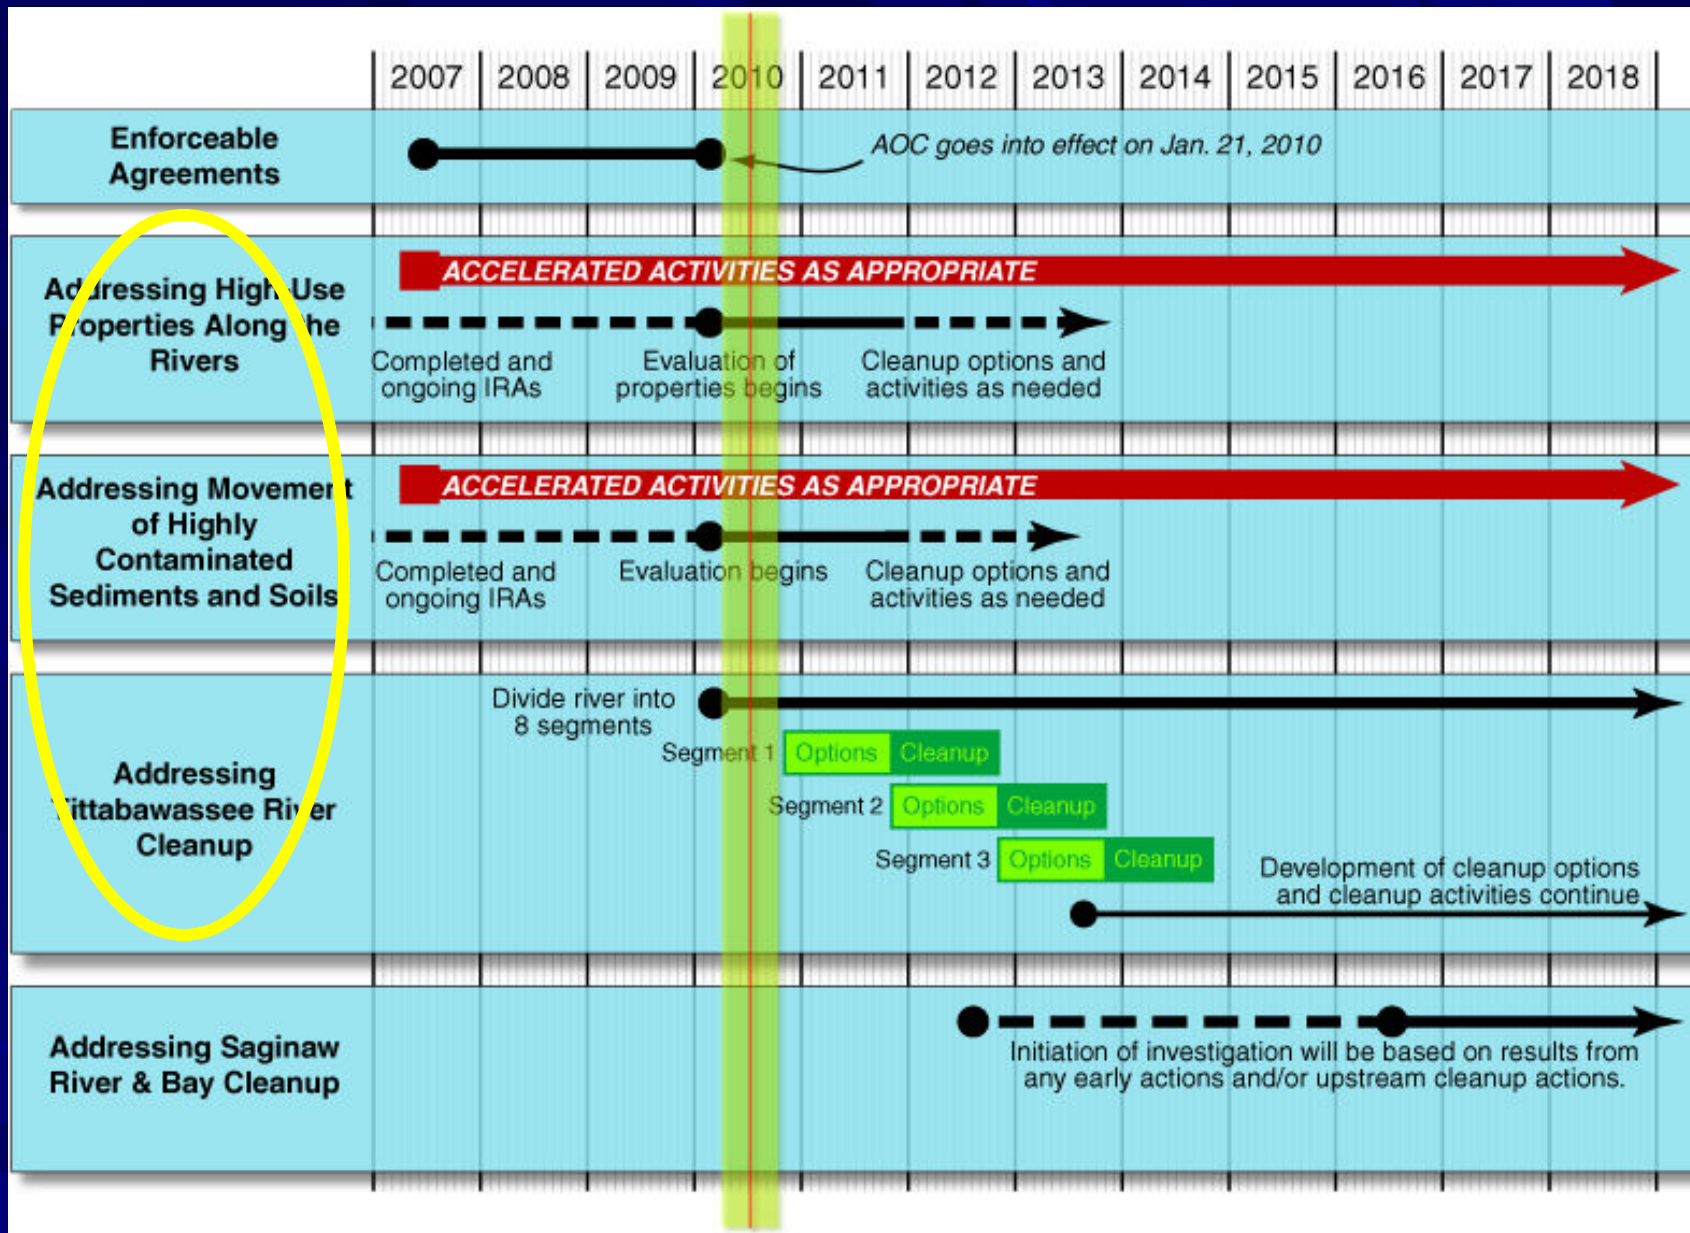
2007 2008 2009 2010 2011 2012 2013 2014 2015 2016 2017 2018

Enforceable Agreements

AOC goes into effect on Jan. 21, 2010

Addressing High Use Properties Along the Rivers

ACCELERATED ACTIVITIES AS APPROPRIATE

Completed and ongoing IRAs

Evaluation of properties begins

Cleanup options and activities as needed

Addressing Movement of Highly Contaminated Sediments and Soils

ACCELERATED ACTIVITIES AS APPROPRIATE

Completed and ongoing IRAs

Evaluation begins

Cleanup options and activities as needed

Addressing Tittabawassee River Cleanup

Divide river into 8 segments

Segment 1 Options Cleanup

Segment 2 Options Cleanup

Segment 3 Options Cleanup

Development of cleanup options and cleanup activities continue

Addressing Saginaw River & Bay Cleanup

Initiation of investigation will be based on results from any early actions and/or upstream cleanup actions.